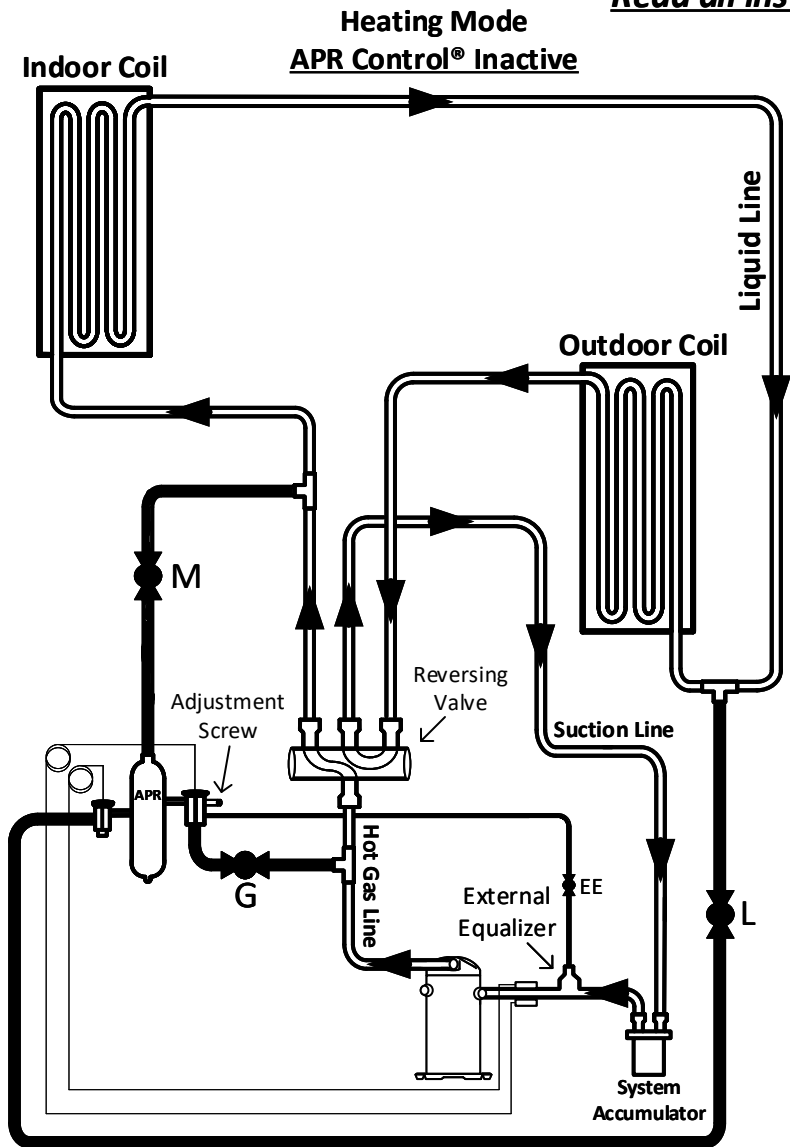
Read all ins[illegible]

Heating Mode
APR Control® Inactive

Indoor Coil

Liquid Line

Outdoor Coil

M

Adjustment Screw

Reversing Valve

Suction Line

APR

Hot Gas Line

G

EE

External Equalizer

L

System Accumulator